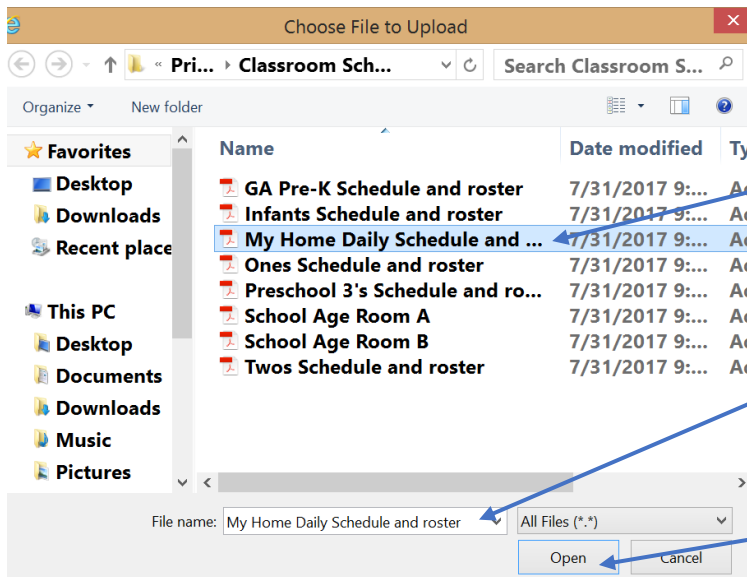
Choose File to Upload

« Pri... › Classroom Sch...

Search Classroom S...

Organize ▾ New folder

Favorites
Desktop
Downloads
Recent place

This PC
Desktop
Documents
Downloads
Music
Pictures

| Name | Date modified | Ty |
|---|---|---|
| GA Pre-K Schedule and roster | 7/31/2017 9:... | Ad |
| Infants Schedule and roster | 7/31/2017 9:... | Ad |
| My Home Daily Schedule and ... | 7/31/2017 9:... | Ad |
| Ones Schedule and roster | 7/31/2017 9:... | Ad |
| Preschool 3's Schedule and ro... | 7/31/2017 9:... | Ad |
| School Age Room A | 7/31/2017 9:... | Ad |
| School Age Room B | 7/31/2017 9:... | Ad |
| Twos Schedule and roster | 7/31/2017 9:... | Ad |

File name: My Home Daily Schedule and roster

All Files (*.*)

Open

Cancel